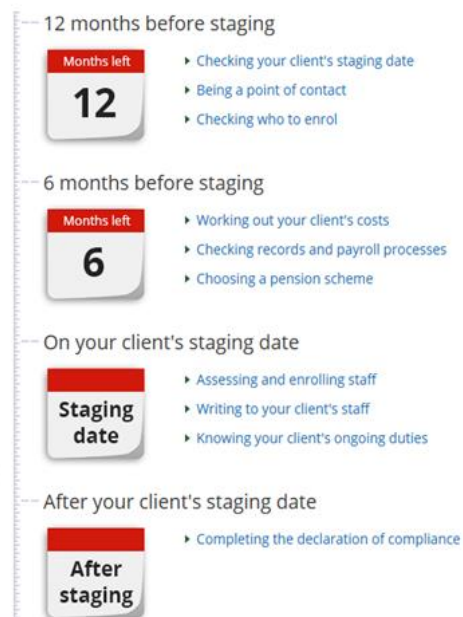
12 months before staging

Months left
12

‣ Checking your client's staging date
‣ Being a point of contact
‣ Checking who to enrol

6 months before staging

Months left
6

‣ Working out your client's costs
‣ Checking records and payroll processes
‣ Choosing a pension scheme

On your client's staging date

Staging date

‣ Assessing and enrolling staff
‣ Writing to your client's staff
‣ Knowing your client's ongoing duties

After your client's staging date

After staging

‣ Completing the declaration of compliance